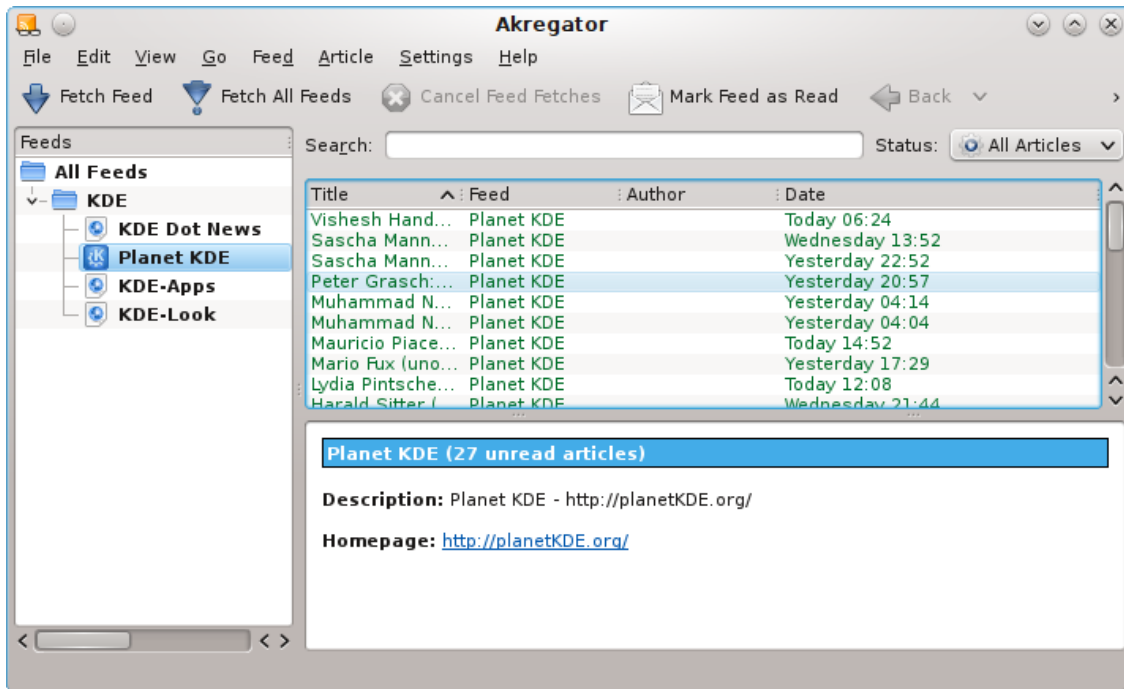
Akregator

File Edit View Go Feed Article Settings Help

Fetch Feed Fetch All Feeds Cancel Feed Fetches Mark Feed as Read Back

Feeds
All Feeds
KDE
KDE Dot News
Planet KDE
KDE-Apps
KDE-Look

Search:
Status: All Articles

| Title | Feed | Author | Date |
|---|---|---|---|
| Vishesh Hand... | Planet KDE | | Today 06:24 |
| Sascha Mann... | Planet KDE | | Wednesday 13:52 |
| Sascha Mann... | Planet KDE | | Yesterday 22:52 |
| Peter Grasch:... | Planet KDE | | Yesterday 20:57 |
| Muhammad N... | Planet KDE | | Yesterday 04:14 |
| Muhammad N... | Planet KDE | | Yesterday 04:04 |
| Mauricio Piace... | Planet KDE | | Today 14:52 |
| Mario Fux (uno... | Planet KDE | | Yesterday 17:29 |
| Lydia Pintsche... | Planet KDE | | Today 12:08 |
| Harald Sitter (... | Planet KDE | | Wednesday 21:44 |

Planet KDE (27 unread articles)

Description: Planet KDE - http://planetKDE.org/

Homepage: http://planetKDE.org/